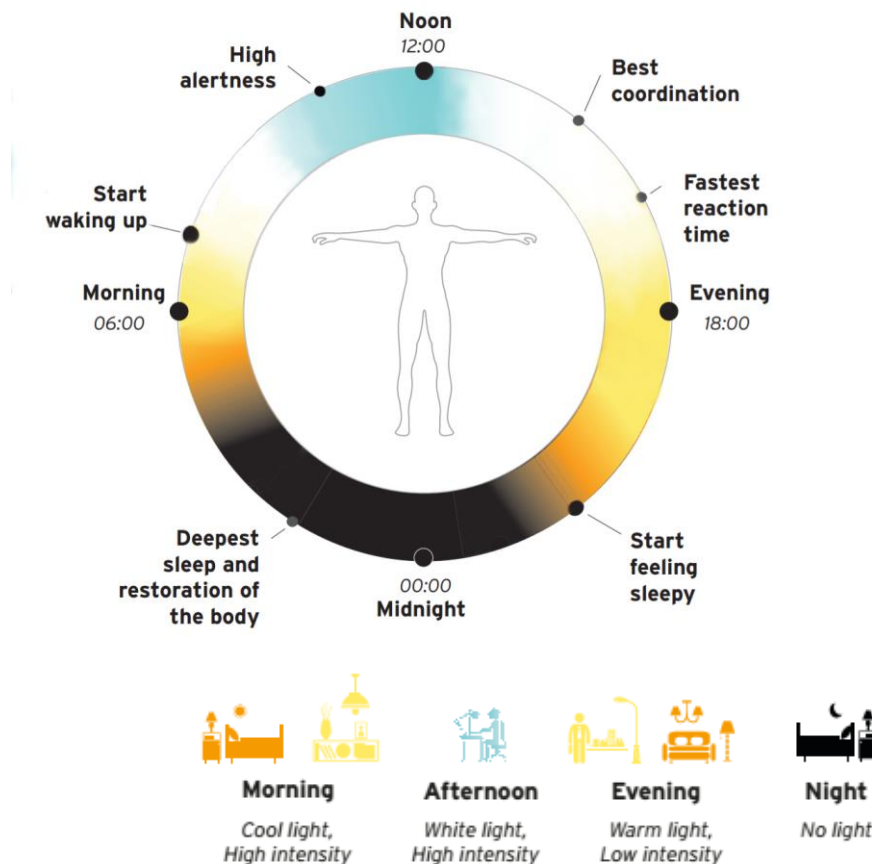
Noon
12:00

High alertness

Best coordination

Fastest reaction time

Start waking up

Morning
06:00

Evening
18:00

Deepest sleep and restoration of the body

00:00
Midnight

Start feeling sleepy

Morning
Cool light,
High intensity

Afternoon
White light,
High intensity

Evening
Warm light,
Low intensity

Night
No light